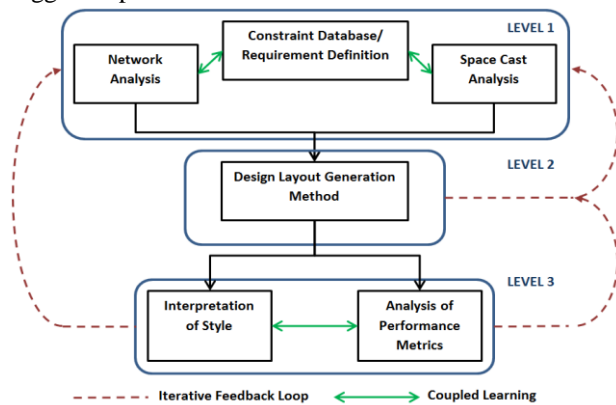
LEVEL 1

Network Analysis

Constraint Database/ Requirement Definition

Space Cast Analysis

LEVEL 2

Design Layout Generation Method

LEVEL 3

Interpretation of Style

Analysis of Performance Metrics

Iterative Feedback Loop

Coupled Learning